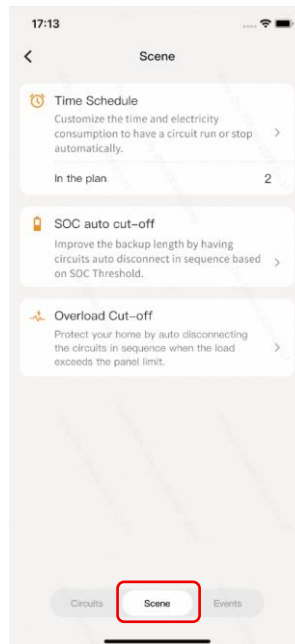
17:13

<

Scene

Time Schedule

Customize the time and electricity consumption to have a circuit run or stop automatically.

>

In the plan

2

SOC auto cut-off

Improve the backup length by having circuits auto disconnect in sequence based on SOC Threshold.

>

Overload Cut-off

Protect your home by auto disconnecting the circuits in sequence when the load exceeds the panel limit.

>

Circuits

Scene

Events